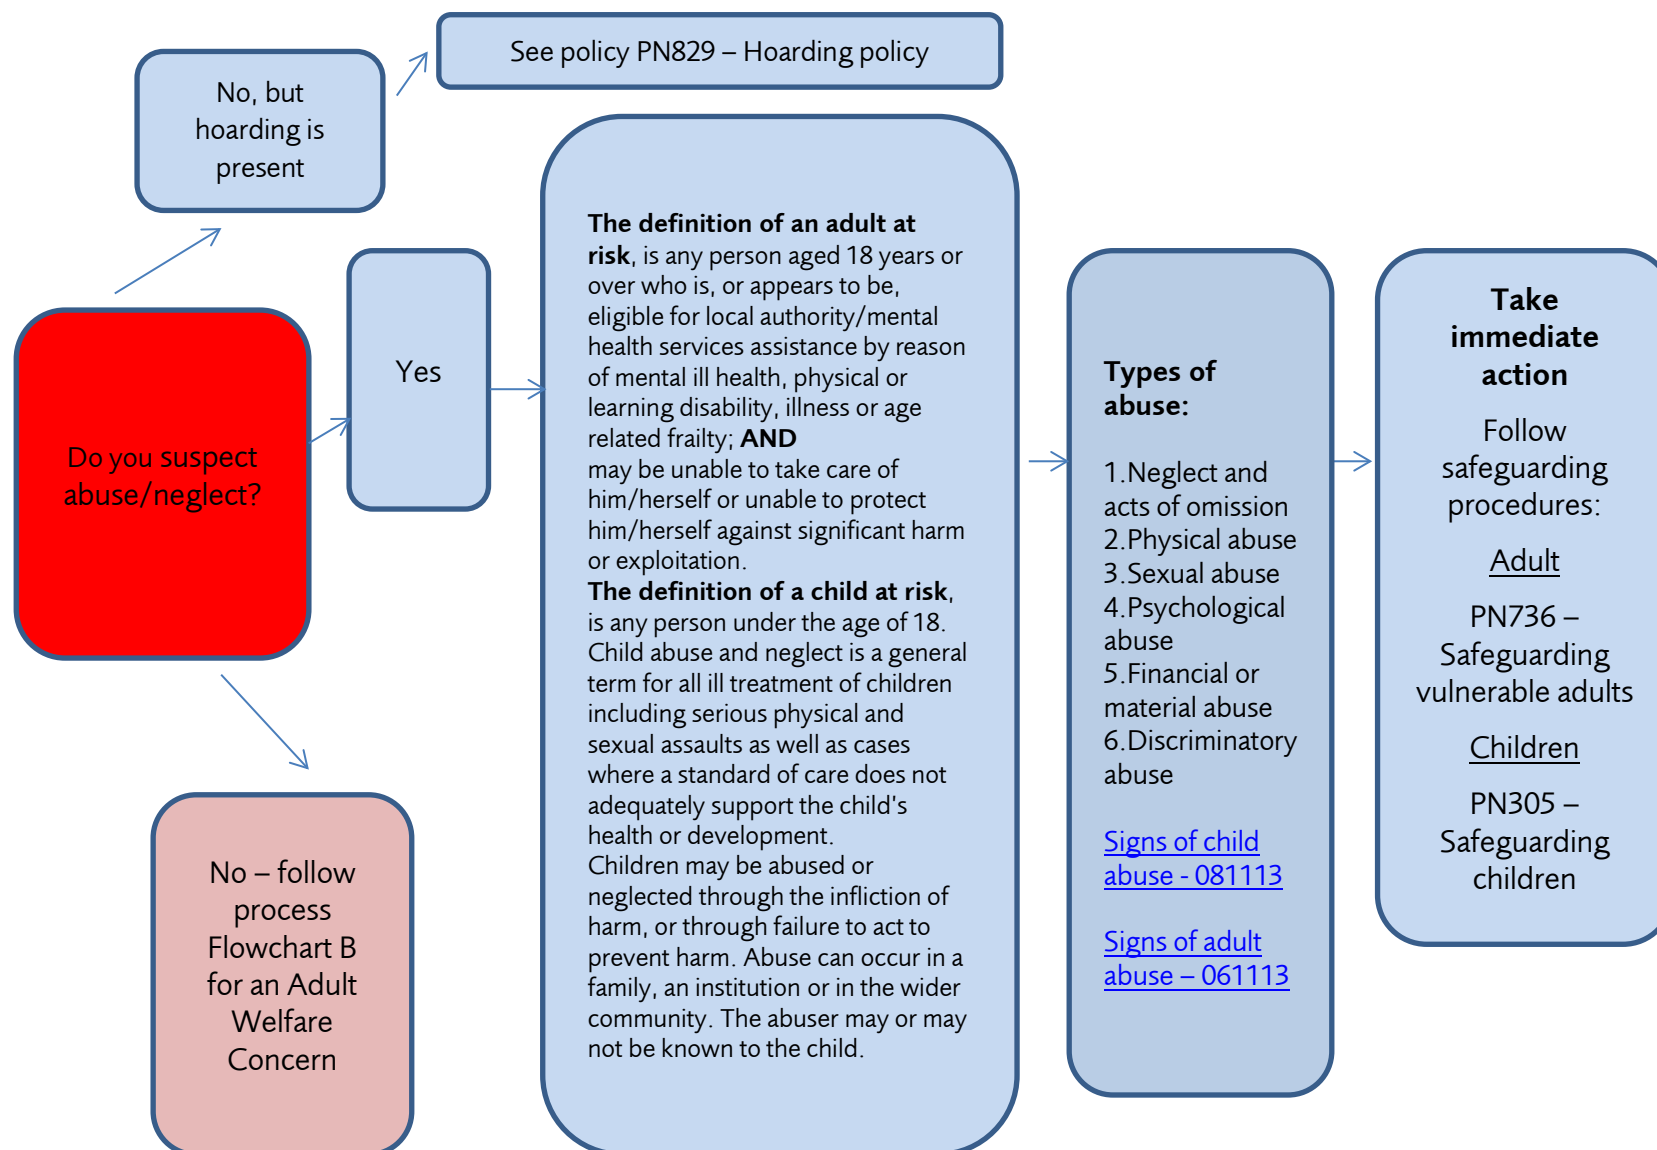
See policy PN829 – Hoarding policy

No, but hoarding is present

Do you suspect abuse/neglect?

Yes

No – follow process Flowchart B for an Adult Welfare Concern

**The definition of an adult at risk**, is any person aged 18 years or over who is, or appears to be, eligible for local authority/mental health services assistance by reason of mental ill health, physical or learning disability, illness or age related frailty; **AND**
may be unable to take care of him/herself or unable to protect him/herself against significant harm or exploitation.
**The definition of a child at risk**, is any person under the age of 18. Child abuse and neglect is a general term for all ill treatment of children including serious physical and sexual assaults as well as cases where a standard of care does not adequately support the child's health or development.
Children may be abused or neglected through the infliction of harm, or through failure to act to prevent harm. Abuse can occur in a family, an institution or in the wider community. The abuser may or may not be known to the child.

**Types of abuse:**

1.Neglect and acts of omission
2.Physical abuse
3.Sexual abuse
4.Psychological abuse
5.Financial or material abuse
6.Discriminatory abuse

Signs of child abuse - 081113

Signs of adult abuse – 061113

**Take immediate action**

Follow safeguarding procedures:

Adult

PN736 – Safeguarding vulnerable adults

Children

PN305 – Safeguarding children